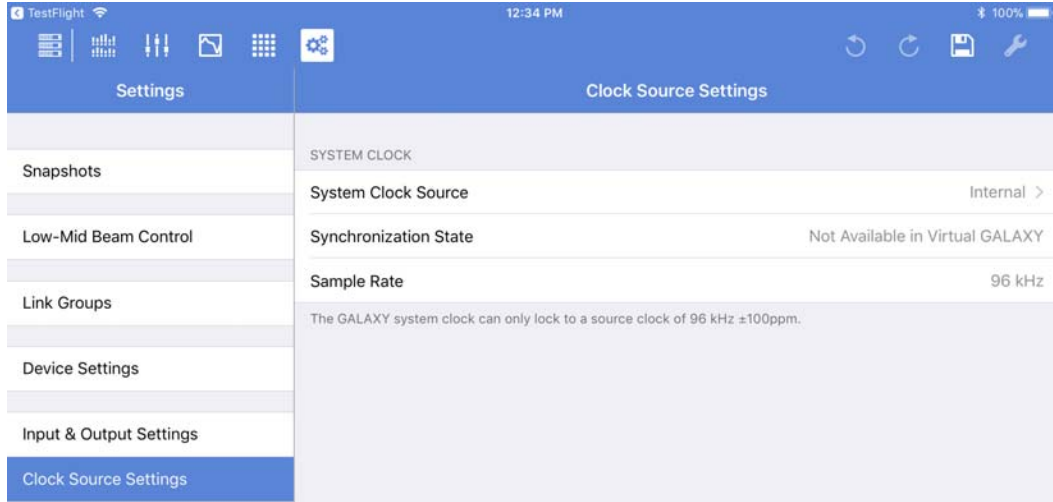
TestFlight
12:34 PM
100%

Settings

Clock Source Settings

Snapshots

Low-Mid Beam Control

Link Groups

Device Settings

Input & Output Settings

Clock Source Settings

SYSTEM CLOCK

| | |
|---|---|
| System Clock Source | Internal > |
| Synchronization State | Not Available in Virtual GALAXY |
| Sample Rate | 96 kHz |

The GALAXY system clock can only lock to a source clock of 96 kHz ±100ppm.